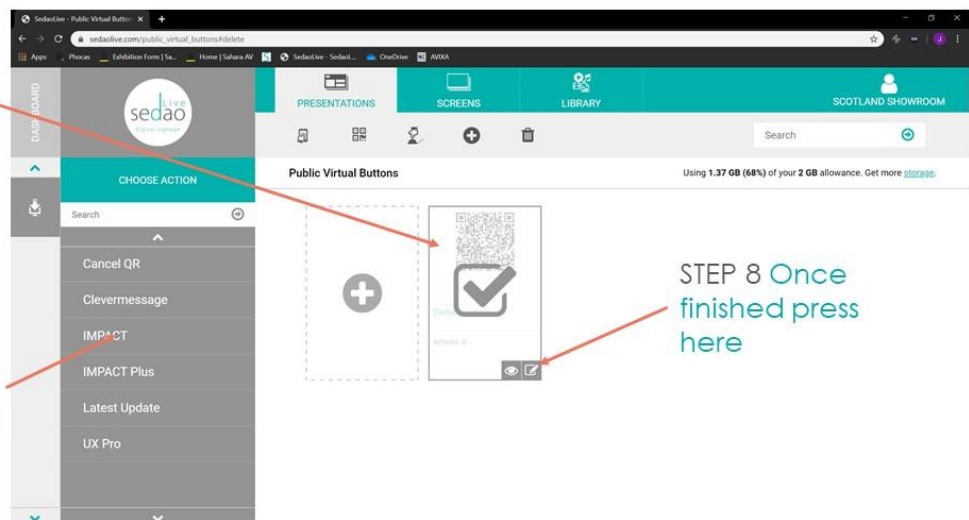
Sedaolive - Public Virtual Button ×  +

sedaolive.com/public_virtual_buttons#delete

Apps  Phocas  Exhibition Form | Sa...  Home | Sahara AV  SedaoLive - Sedaol...  OneDrive  AVIXA

DASHBOARD

sedao Live
digital signage

PRESENTATIONS  SCREENS  LIBRARY  SCOTLAND SHOWROOM

Search

CHOOSE ACTION

Search

Cancel QR
Clevermessage
IMPACT
IMPACT Plus
Latest Update
UX Pro

Public Virtual Buttons

Using 1.37 GB (68%) of your 2 GB allowance. Get more storage.

Domin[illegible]
Actions: 8

STEP 8 Once finished press here